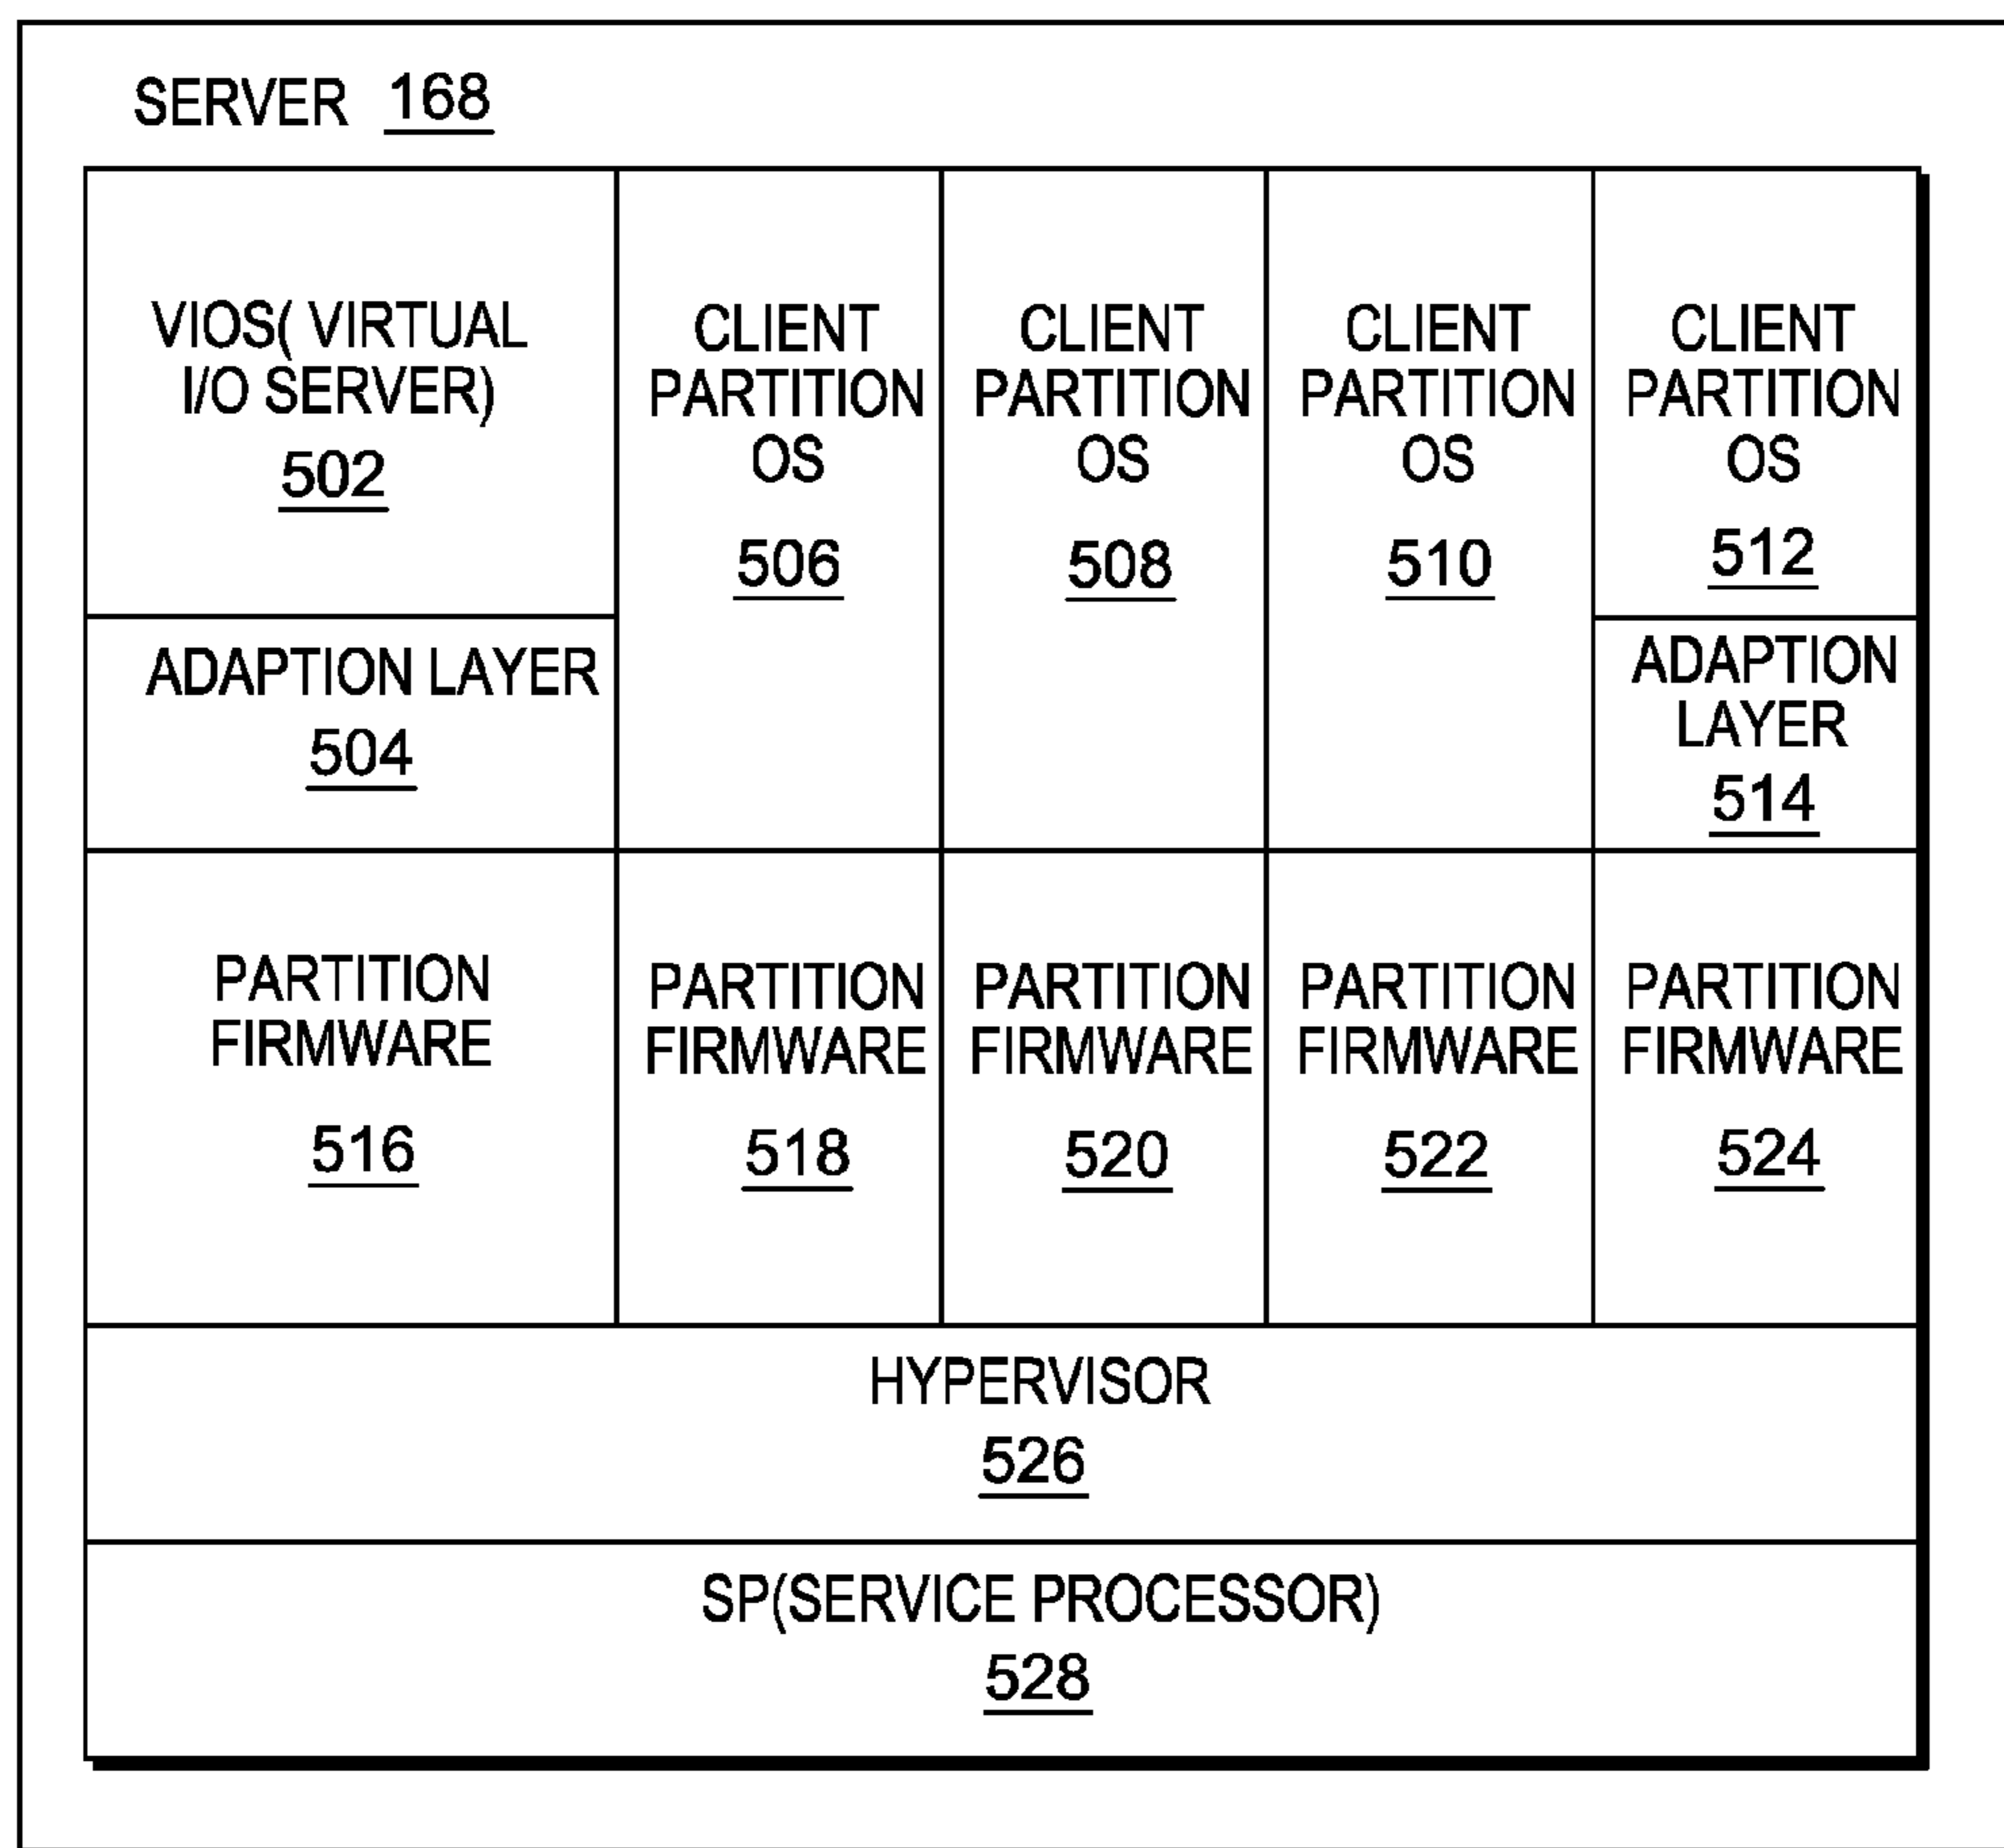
SERVER 168

VIOS( VIRTUAL I/O SERVER) 502

ADAPTION LAYER 504

CLIENT PARTITION OS 506

CLIENT PARTITION OS 508

CLIENT PARTITION OS 510

CLIENT PARTITION OS 512

ADAPTION LAYER 514

PARTITION FIRMWARE 516

PARTITION FIRMWARE 518

PARTITION FIRMWARE 520

PARTITION FIRMWARE 522

PARTITION FIRMWARE 524

HYPERVISOR 526

SP(SERVICE PROCESSOR) 528